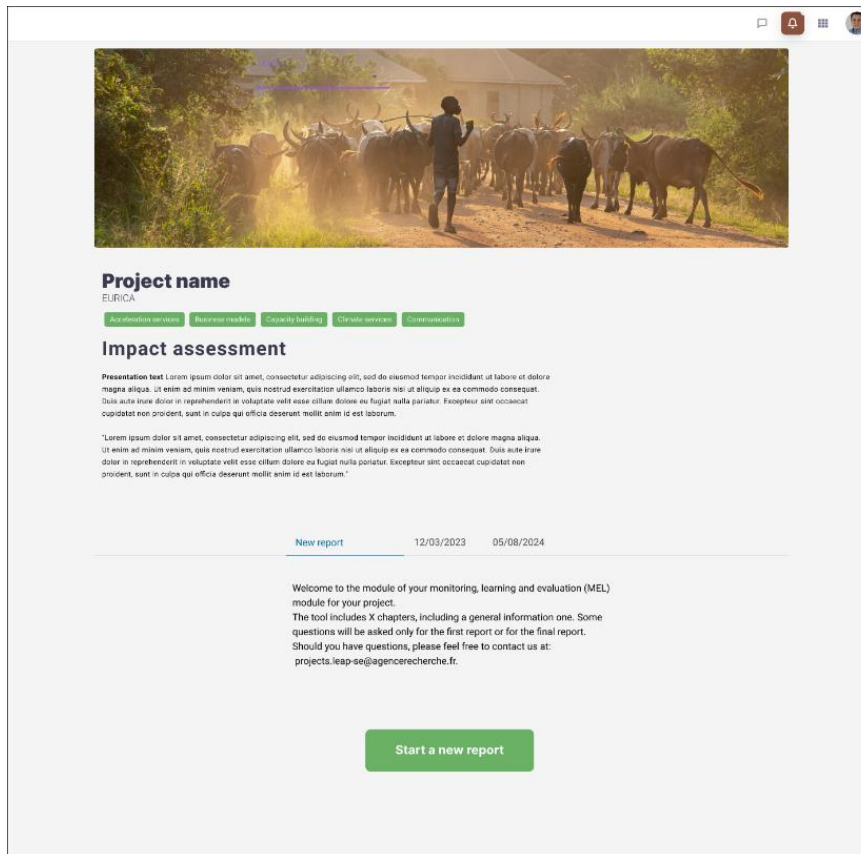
Project name
EURICA

Acceleration services | Business models | Capacity building | Climate services | Communication

Impact assessment

**Presentation text** Lorem ipsum dolor sit amet, consectetur adipiscing elit, sed do eiusmod tempor incididunt ut labore et dolore magna aliqua. Ut enim ad minim veniam, quis nostrud exercitation ullamco laboris nisi ut aliquip ex ea commodo consequat. Duis aute irure dolor in reprehenderit in voluptate velit esse cillum dolore eu fugiat nulla pariatur. Excepteur sint occaecat cupidatat non proident, sunt in culpa qui officia deserunt mollit anim id est laborum.

"Lorem ipsum dolor sit amet, consectetur adipiscing elit, sed do eiusmod tempor incididunt ut labore et dolore magna aliqua. Ut enim ad minim veniam, quis nostrud exercitation ullamco laboris nisi ut aliquip ex ea commodo consequat. Duis aute irure dolor in reprehenderit in voluptate velit esse cillum dolore eu fugiat nulla pariatur. Excepteur sint occaecat cupidatat non proident, sunt in culpa qui officia deserunt mollit anim id est laborum."

New report | 12/03/2023 | 05/08/2024

Welcome to the module of your monitoring, learning and evaluation (MEL) module for your project.
The tool includes X chapters, including a general information one. Some questions will be asked only for the first report or for the final report.
Should you have questions, please feel free to contact us at:
projects.leap-se@agencerecherche.fr.

Start a new report